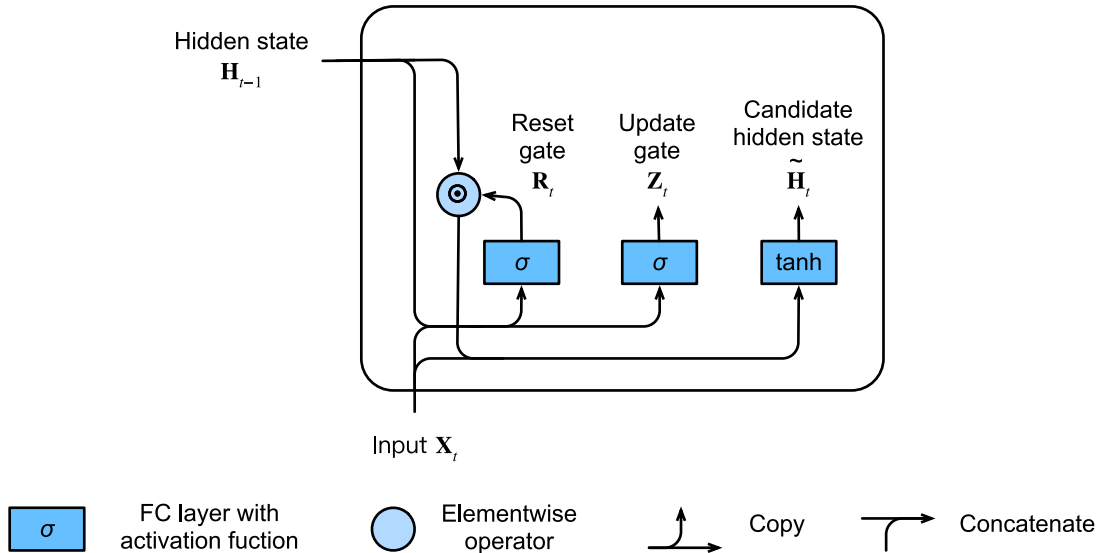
Hidden state
$\mathbf{H}_{t-1}$

Reset gate
$\mathbf{R}_t$

Update gate
$\mathbf{Z}_t$

Candidate hidden state
$\tilde{\mathbf{H}}_t$

$\odot$

$\sigma$

$\sigma$

tanh

Input $\mathbf{X}_t$

$\sigma$

FC layer with activation fuction

Elementwise operator

Copy

Concatenate